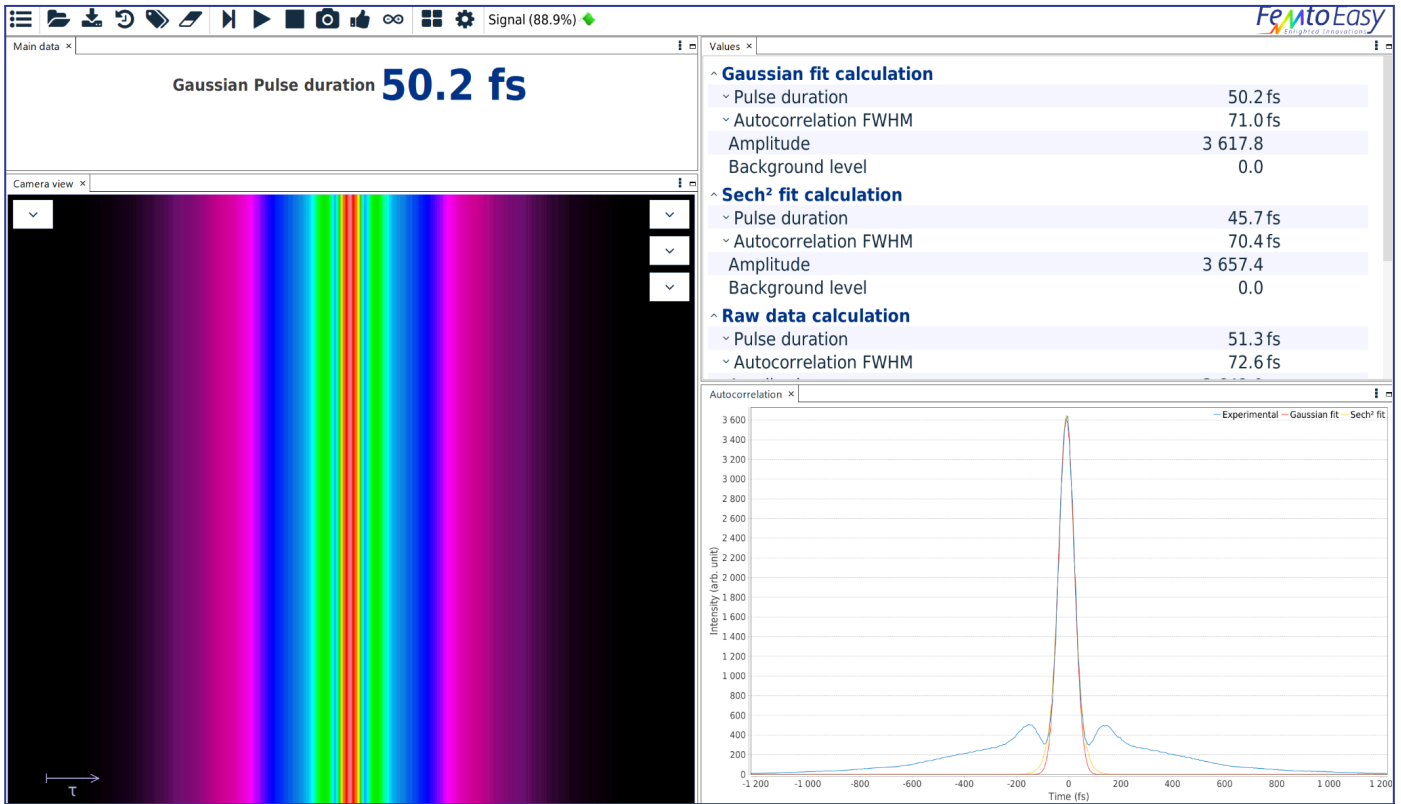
Signal (88.9%)

FemtoEasy
Enlighted Innovations

Main data ×

Gaussian Pulse duration 50.2 fs

Camera view ×

τ

Values ×

^ Gaussian fit calculation

˅ Pulse duration 50.2 fs

˅ Autocorrelation FWHM 71.0 fs

Amplitude 3 617.8

Background level 0.0

^ Sech² fit calculation

˅ Pulse duration 45.7 fs

˅ Autocorrelation FWHM 70.4 fs

Amplitude 3 657.4

Background level 0.0

^ Raw data calculation

˅ Pulse duration 51.3 fs

˅ Autocorrelation FWHM 72.6 fs

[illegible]

Autocorrelation ×

Experimental Gaussian fit Sech² fit

3 600
3 400
3 200
3 000
2 800
2 600
2 400
2 200
2 000
1 800
1 600
1 400
1 200
1 000
800
600
400
200
0

Intensity (arb. unit)

-1 200 -1 000 -800 -600 -400 -200 0 200 400 600 800 1 000 1 200

Time (fs)